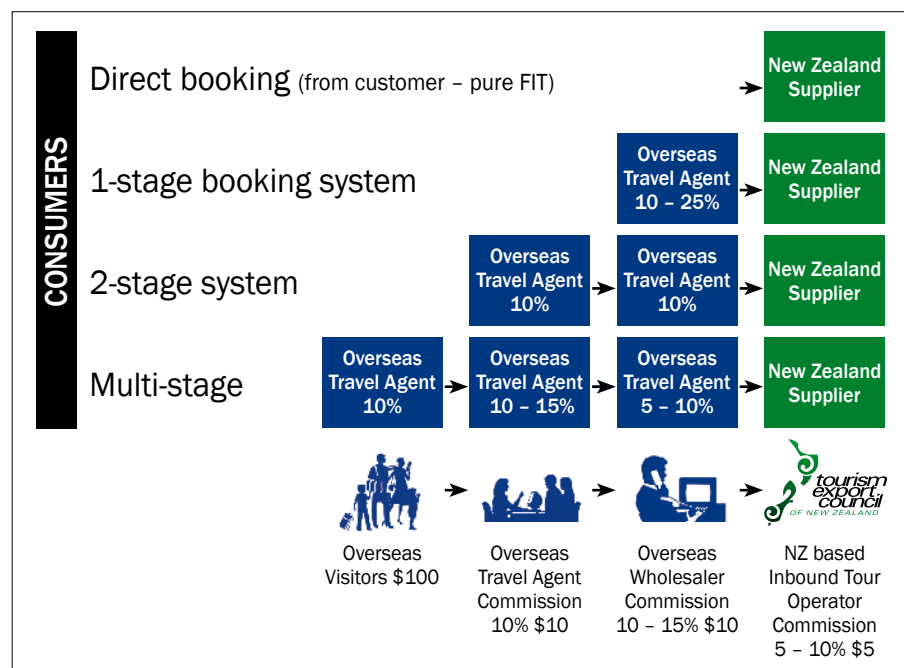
CONSUMERS

Direct booking (from customer – pure FIT)

New Zealand Supplier

1-stage booking system

Overseas Travel Agent 10 – 25%

New Zealand Supplier

2-stage system

Overseas Travel Agent 10%

Overseas Travel Agent 10%

New Zealand Supplier

Multi-stage

Overseas Travel Agent 10%

Overseas Travel Agent 10 – 15%

Overseas Travel Agent 5 – 10%

New Zealand Supplier

tourism export council OF NEW ZEALAND

Overseas Visitors $100

Overseas Travel Agent Commission 10% $10

Overseas Wholesaler Commission 10 – 15% $10

NZ based Inbound Tour Operator Commission 5 – 10% $5